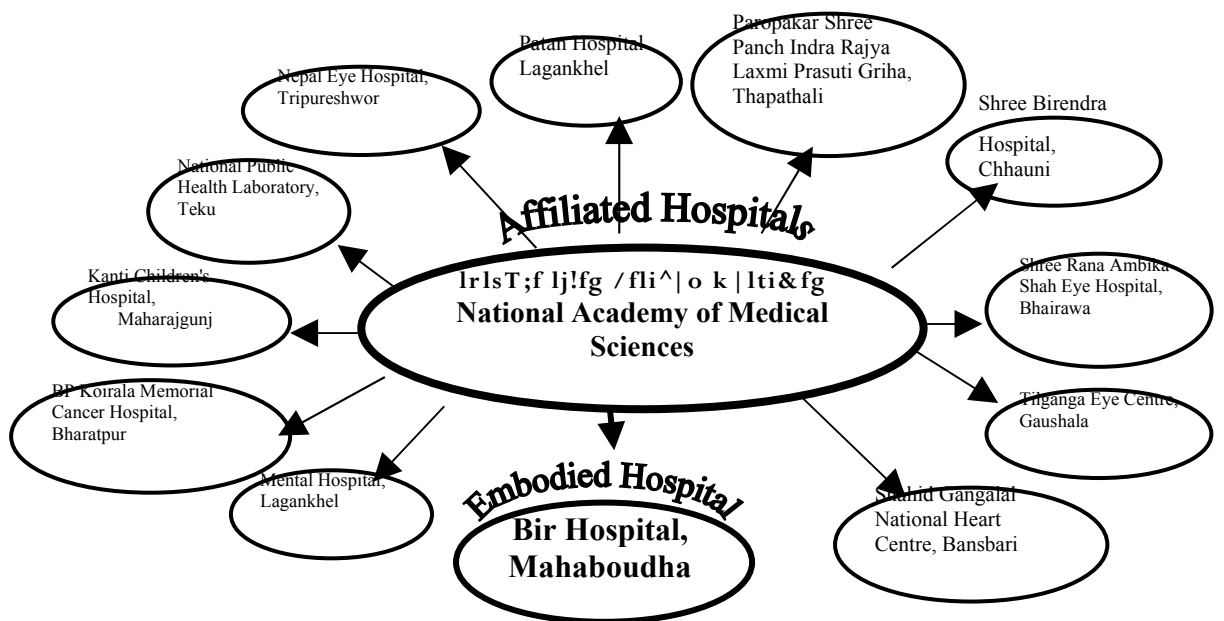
Affiliated Hospitals

lrlsT;f lj!fg /fli^|o k|lti&fg
National Academy of Medical Sciences

Nepal Eye Hospital, Tripureshwor

Patan Hospital Lagankhel

Paropakar Shree Panch Indra Rajya Laxmi Prasuti Griha, Thapathali

Shree Birendra Hospital, Chhauni

National Public Health Laboratory, Teku

Kanti Children's Hospital, Maharajgunj

Shree Rana Ambika Shah Eye Hospital, Bhairawa

BP Koirala Memorial Cancer Hospital, Bharatpur

Tilganga Eye Centre, Gaushala

Mental Hospital, Lagankhel

Embodied Hospital

Bir Hospital, Mahaboudha

Shahid Gangalal National Heart Centre, Bansbari